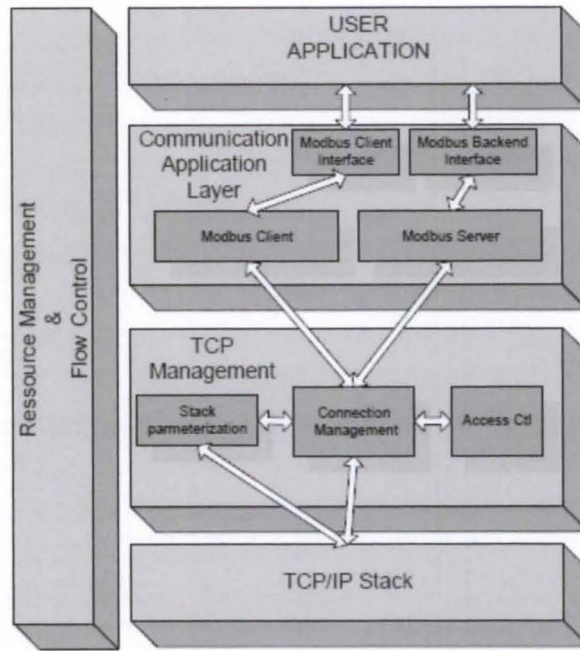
Ressource Management & Flow Control

USER APPLICATION

Communication Application Layer

Modbus Client Interface

Modbus Backend Interface

Modbus Client

Modbus Server

TCP Management

Stack parmeterization

Connection Management

Access Ctl

TCP/IP Stack